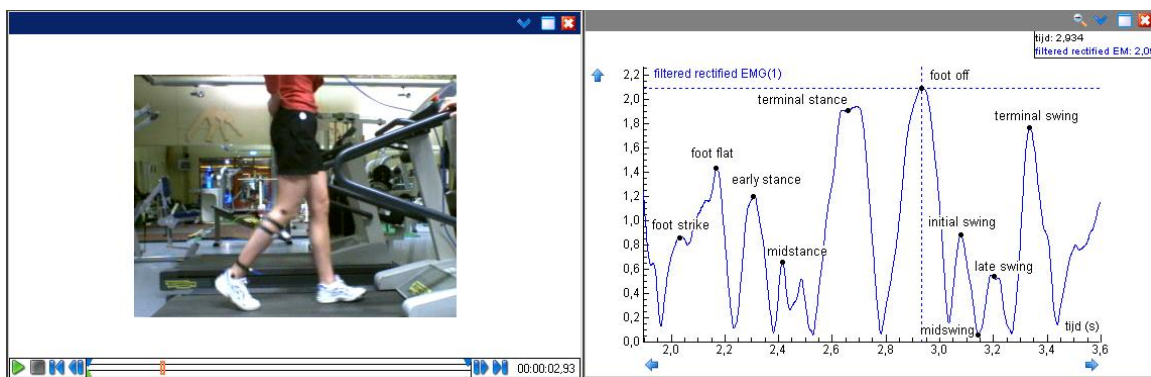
00:00:02,93

tijd: 2,934
filtered rectified EM: 2,0

filtered rectified EMG(1)

2,2
2,0
1,8
1,6
1,4
1,2
1,0
0,8
0,6
0,4
0,2
0,0

foot off
terminal stance
terminal swing
foot flat
early stance
foot strike
initial swing
midstance
late swing
midswing

2,0
2,2
2,4
2,6
2,8
3,0
3,2
3,4
3,6
tijd (s)